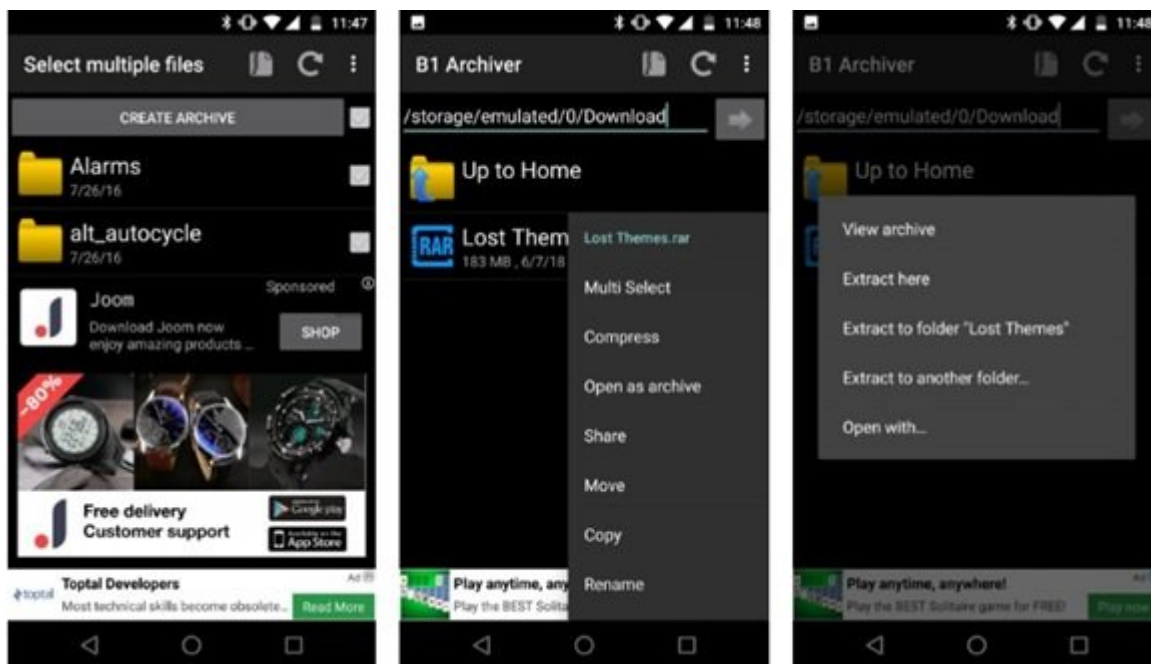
11:47

Select multiple files

CREATE ARCHIVE

Alarms
7/26/16

alt_autocycle
7/26/16

Joom
Sponsored
Download Joom now enjoy amazing products ...
SHOP

-80%

Free delivery
Customer support

Google play
App Store

toptal
Toptal Developers
Most technical skills become obsolete...
Read More

11:48

B1 Archiver

/storage/emulated/0/Download

Up to Home

RAR
Lost Them
183 MB , 6/7/18

Lost Themes.rar
Multi Select
Compress
Open as archive
Share
Move
Copy
Rename

Play anytime, any
Play the BEST Solita

11:48

B1 Archiver

/storage/emulated/0/Download

Up to Home

View archive
Extract here
Extract to folder "Lost Themes"
Extract to another folder...
Open with...

Play anytime, anywhere!
Play the BEST Solitaire game for FREE!
Play now